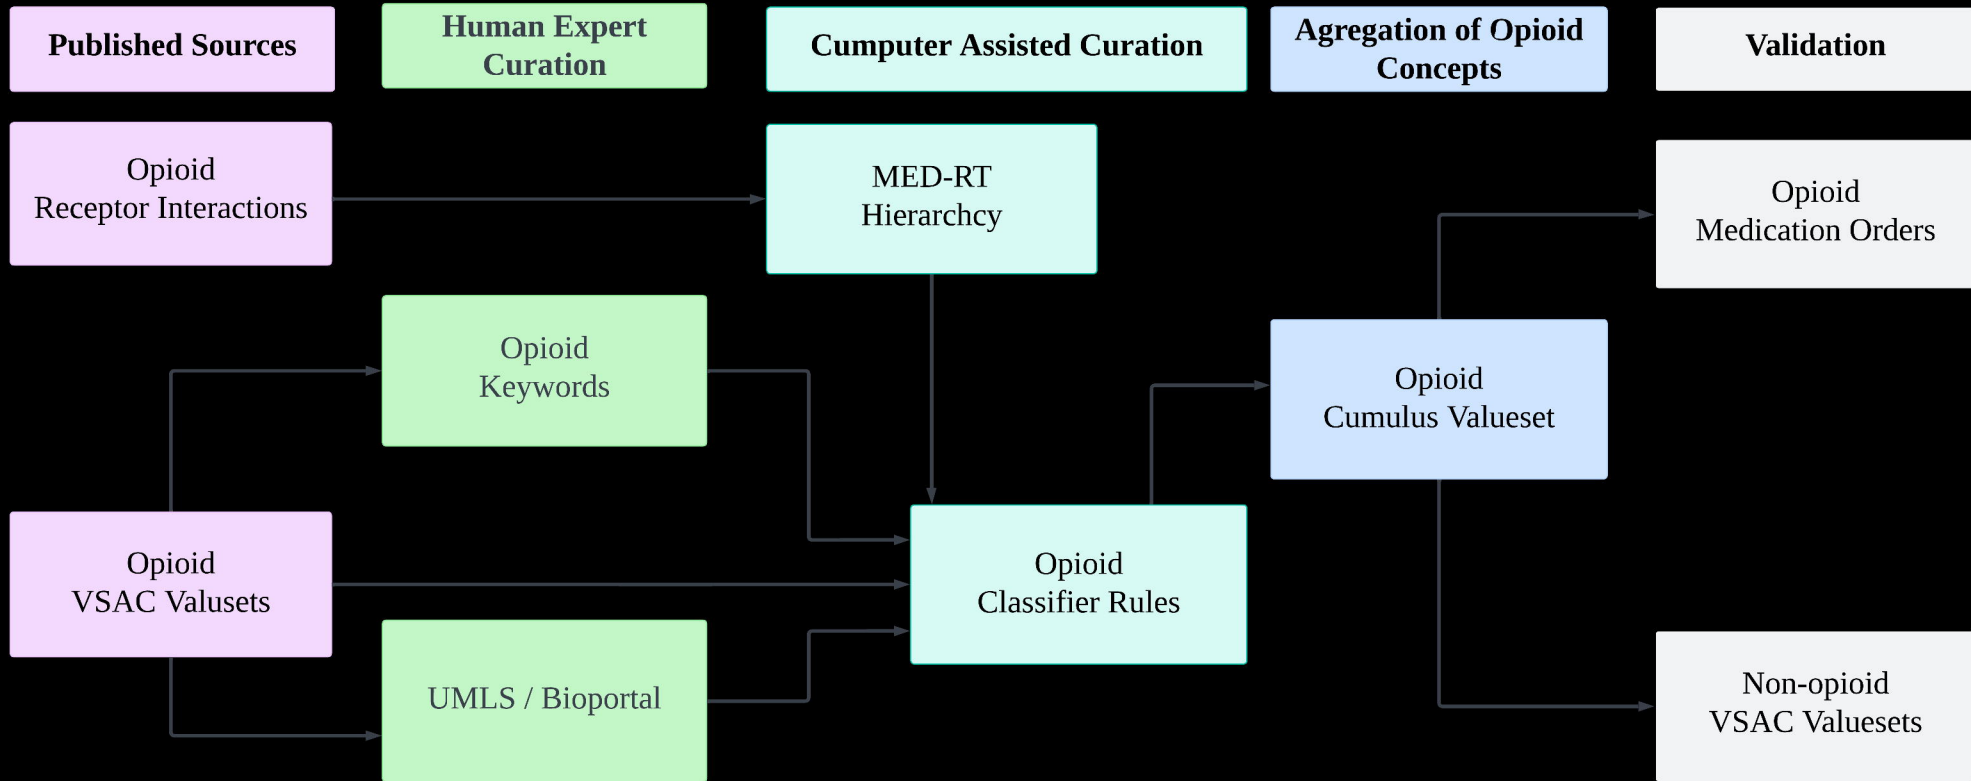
Published Sources

Human Expert Curation

Cumputer Assisted Curation

Agregation of Opioid Concepts

Validation

Opioid Receptor Interactions

MED-RT Hierarchcy

Opioid Medication Orders

Opioid Keywords

Opioid Cumulus Valueset

Opioid VSAC Valusets

Opioid Classifier Rules

UMLS / Bioportal

Non-opioid VSAC Valuesets